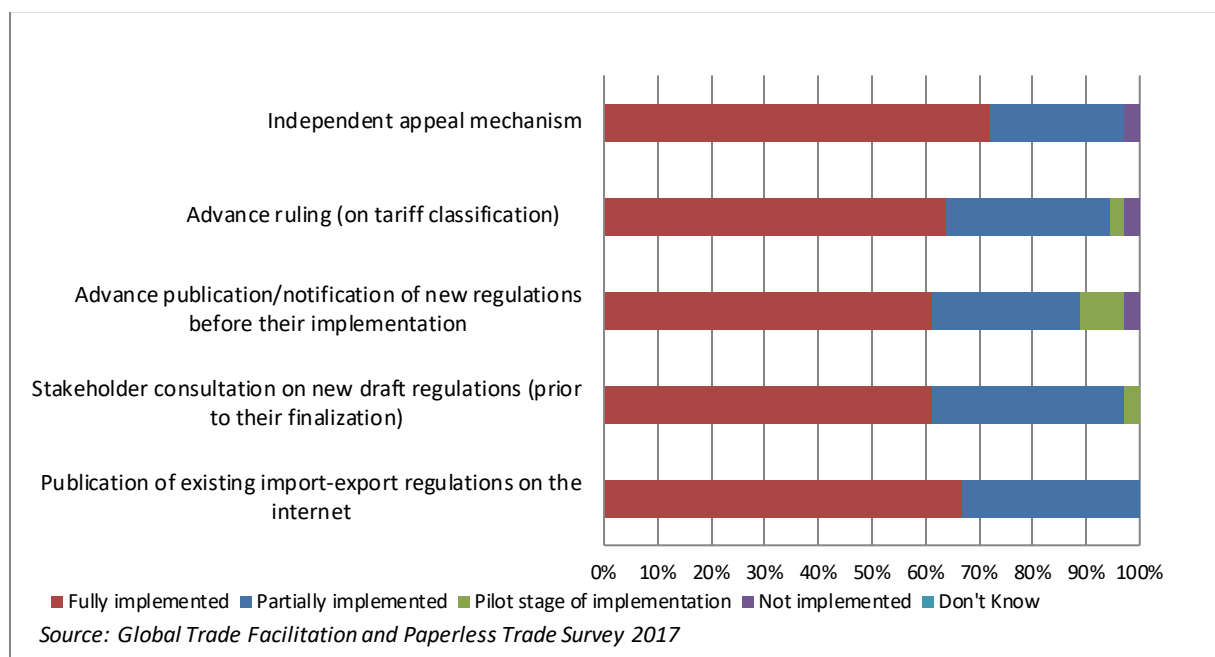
Independent appeal mechanism

Advance ruling (on tariff classification)

Advance publication/notification of new regulations before their implementation

Stakeholder consultation on new draft regulations (prior to their finalization)

Publication of existing import-export regulations on the internet

0% 10% 20% 30% 40% 50% 60% 70% 80% 90% 100%

Fully implemented Partially implemented Pilot stage of implementation Not implemented Don't Know

*Source: Global Trade Facilitation and Paperless Trade Survey 2017*